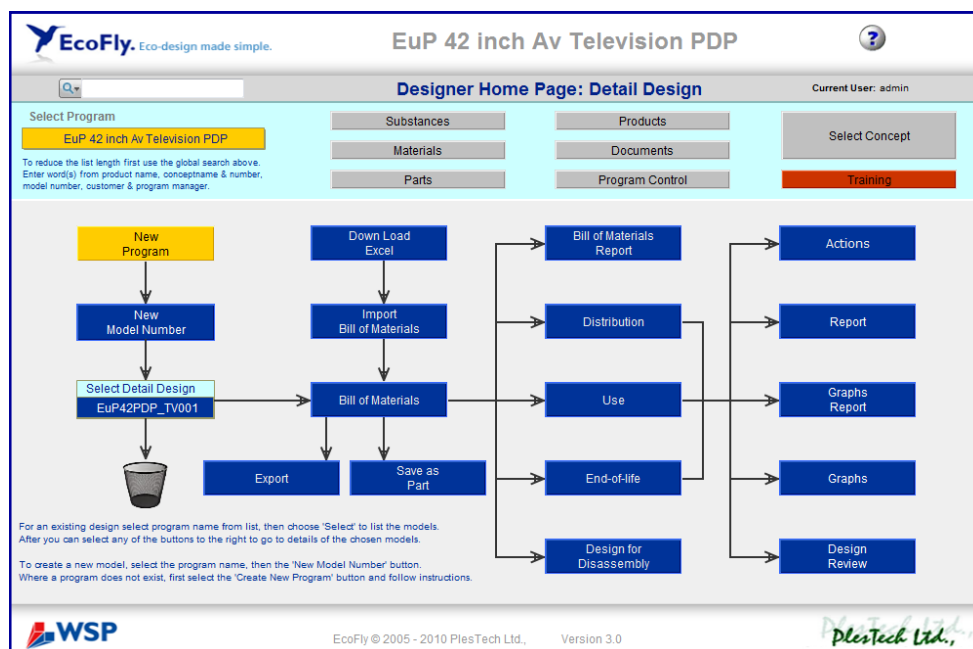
EcoFly. Eco-design made simple.

EuP 42 inch Av Television PDP

?

Designer Home Page: Detail Design

Current User: admin

Select Program

EuP 42 inch Av Television PDP

To reduce the list length first use the global search above. Enter word(s) from product name, conceptname & number, model number, customer & program manager.

Substances

Materials

Parts

Products

Documents

Program Control

Select Concept

Training

New Program

New Model Number

Select Detail Design

EuP42PDP_TV001

Down Load Excel

Import Bill of Materials

Bill of Materials

Export

Save as Part

Bill of Materials Report

Distribution

Use

End-of-life

Design for Disassembly

Actions

Report

Graphs Report

Graphs

Design Review

For an existing design select program name from list, then choose 'Select' to list the models. After you can select any of the buttons to the right to go to details of the chosen models.

To create a new model, select the program name, then the 'New Model Number' button. Where a program does not exist, first select the 'Create New Program' button and follow instructions.

WSP

EcoFly © 2005 - 2010 PlesTech Ltd.,

Version 3.0

PlesTech Ltd.,